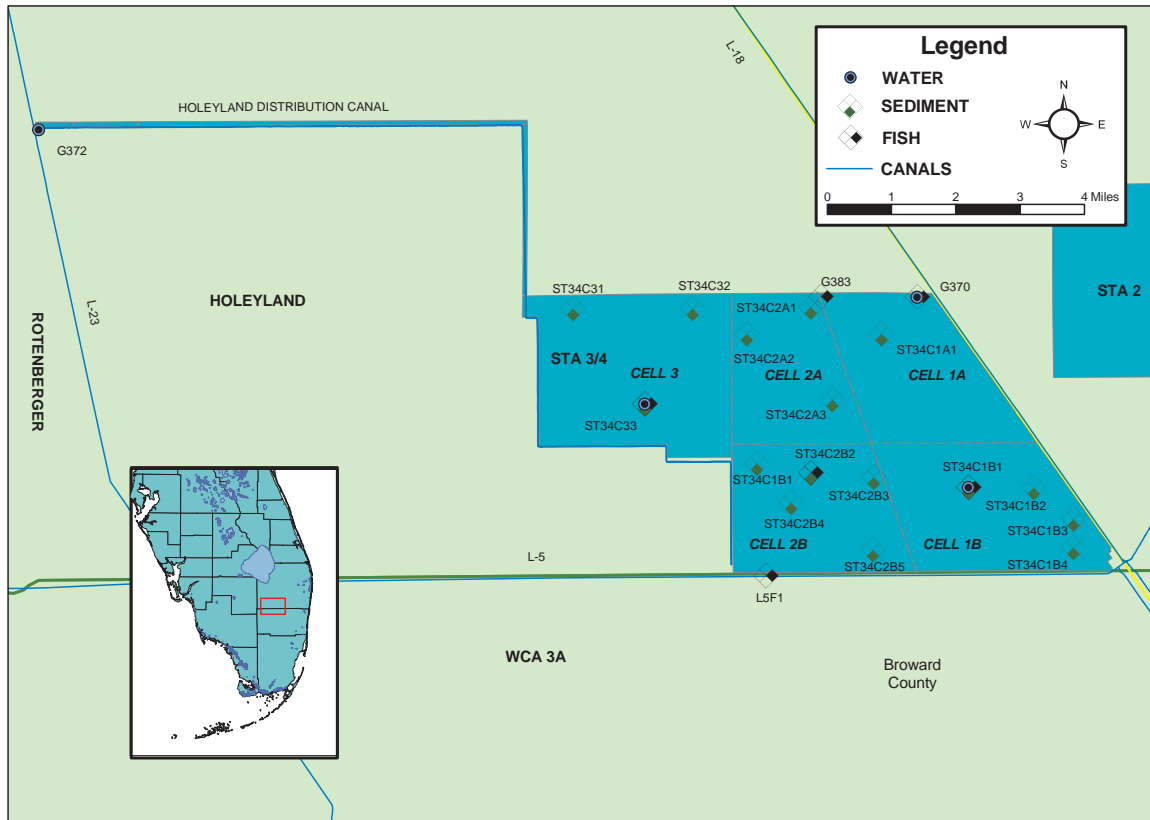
Legend
WATER
SEDIMENT
FISH
CANALS
N
W E
S
0 1 2 3 4 Miles

L-18
HOLEYLAND DISTRIBUTION CANAL
G372
L-23
HOLEYLAND
ROTENBERGER
ST34C31
ST34C32
G383
G370
STA 2
ST34C2A1
ST34C1A1
ST34C2A2
STA 3/4
CELL 3
CELL 2A
CELL 1A
ST34C2A3
ST34C33
ST34C2B2
ST34C1B1
ST34C1B1
ST34C2B3
ST34C1B2
ST34C2B4
ST34C1B3
CELL 2B
CELL 1B
L-5
ST34C2B5
ST34C1B4
L5F1
WCA 3A
Broward County